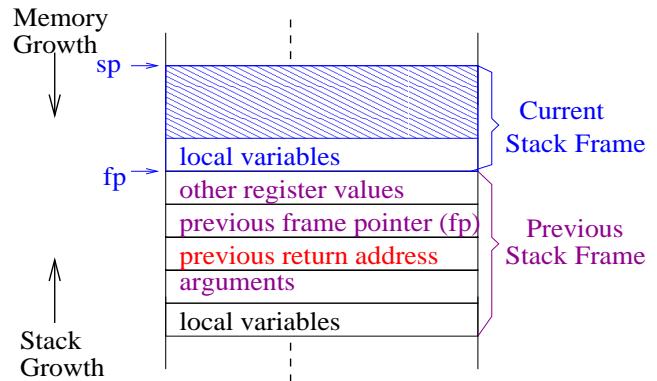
Memory Growth

sp

fp

local variables

other register values

previous frame pointer (fp)

previous return address

arguments

local variables

Current Stack Frame

Previous Stack Frame

Stack Growth